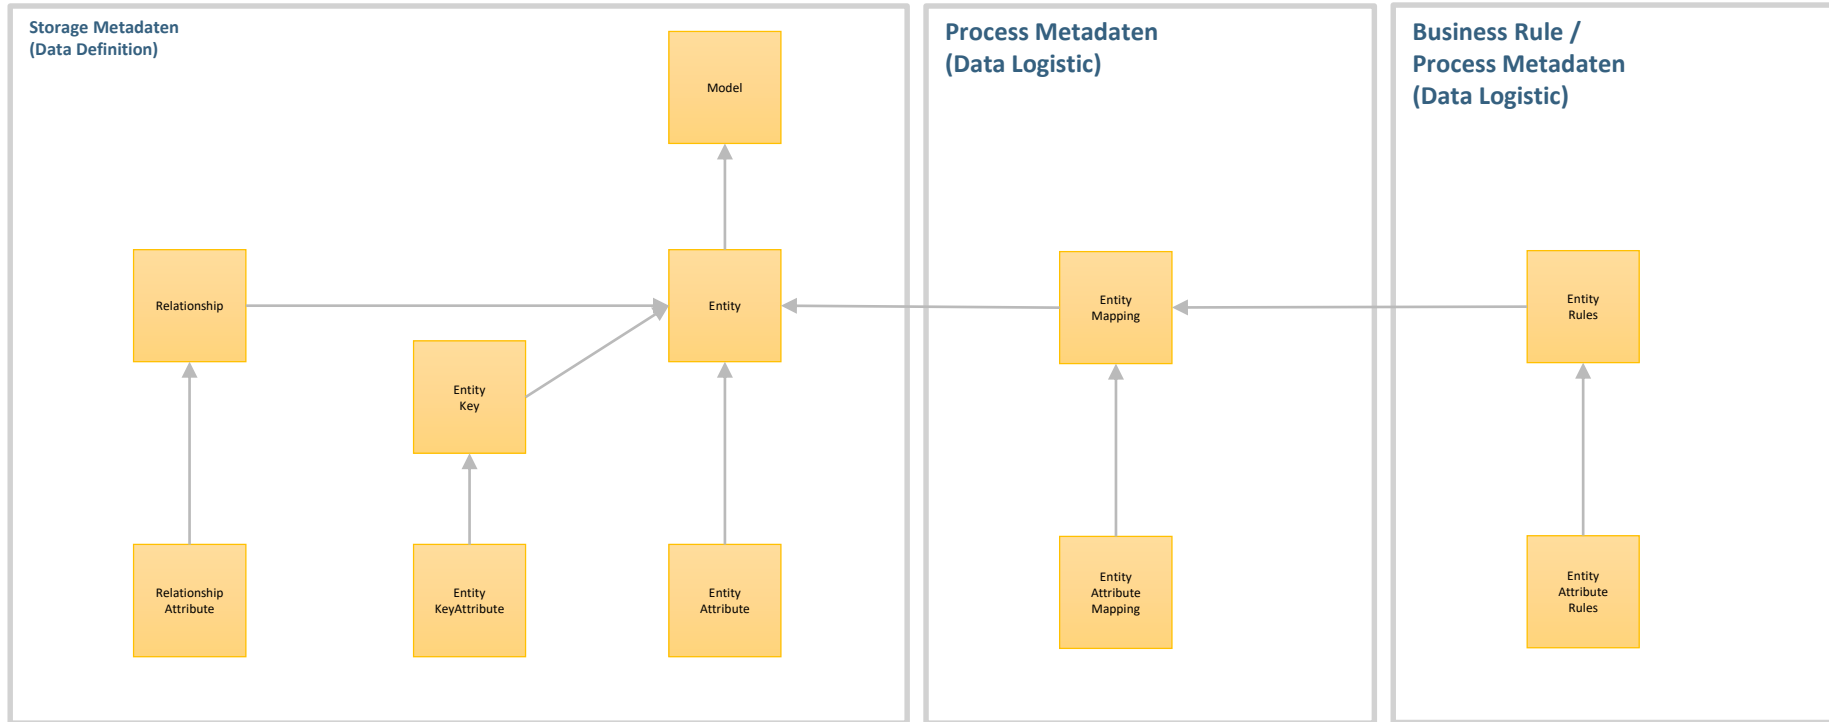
Storage Metadaten
(Data Definition)

Model

Relationship

Entity

Entity
Key

Relationship
Attribute

Entity
KeyAttribute

Entity
Attribute

Process Metadaten
(Data Logistic)

Entity
Mapping

Entity
Attribute
Mapping

Business Rule /
Process Metadaten
(Data Logistic)

Entity
Rules

Entity
Attribute
Rules